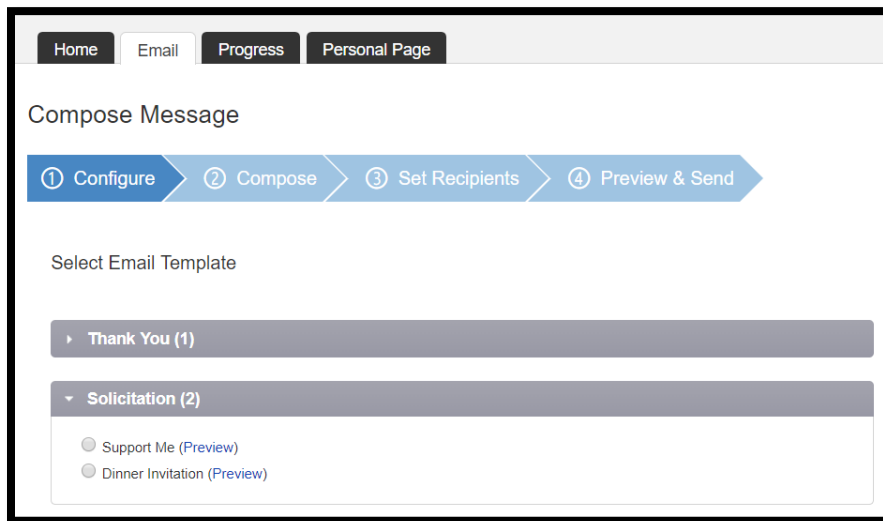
Home Email Progress Personal Page

Compose Message

① Configure ② Compose ③ Set Recipients ④ Preview & Send

Select Email Template

Thank You (1)

Solicitation (2)

Support Me (Preview)

Dinner Invitation (Preview)